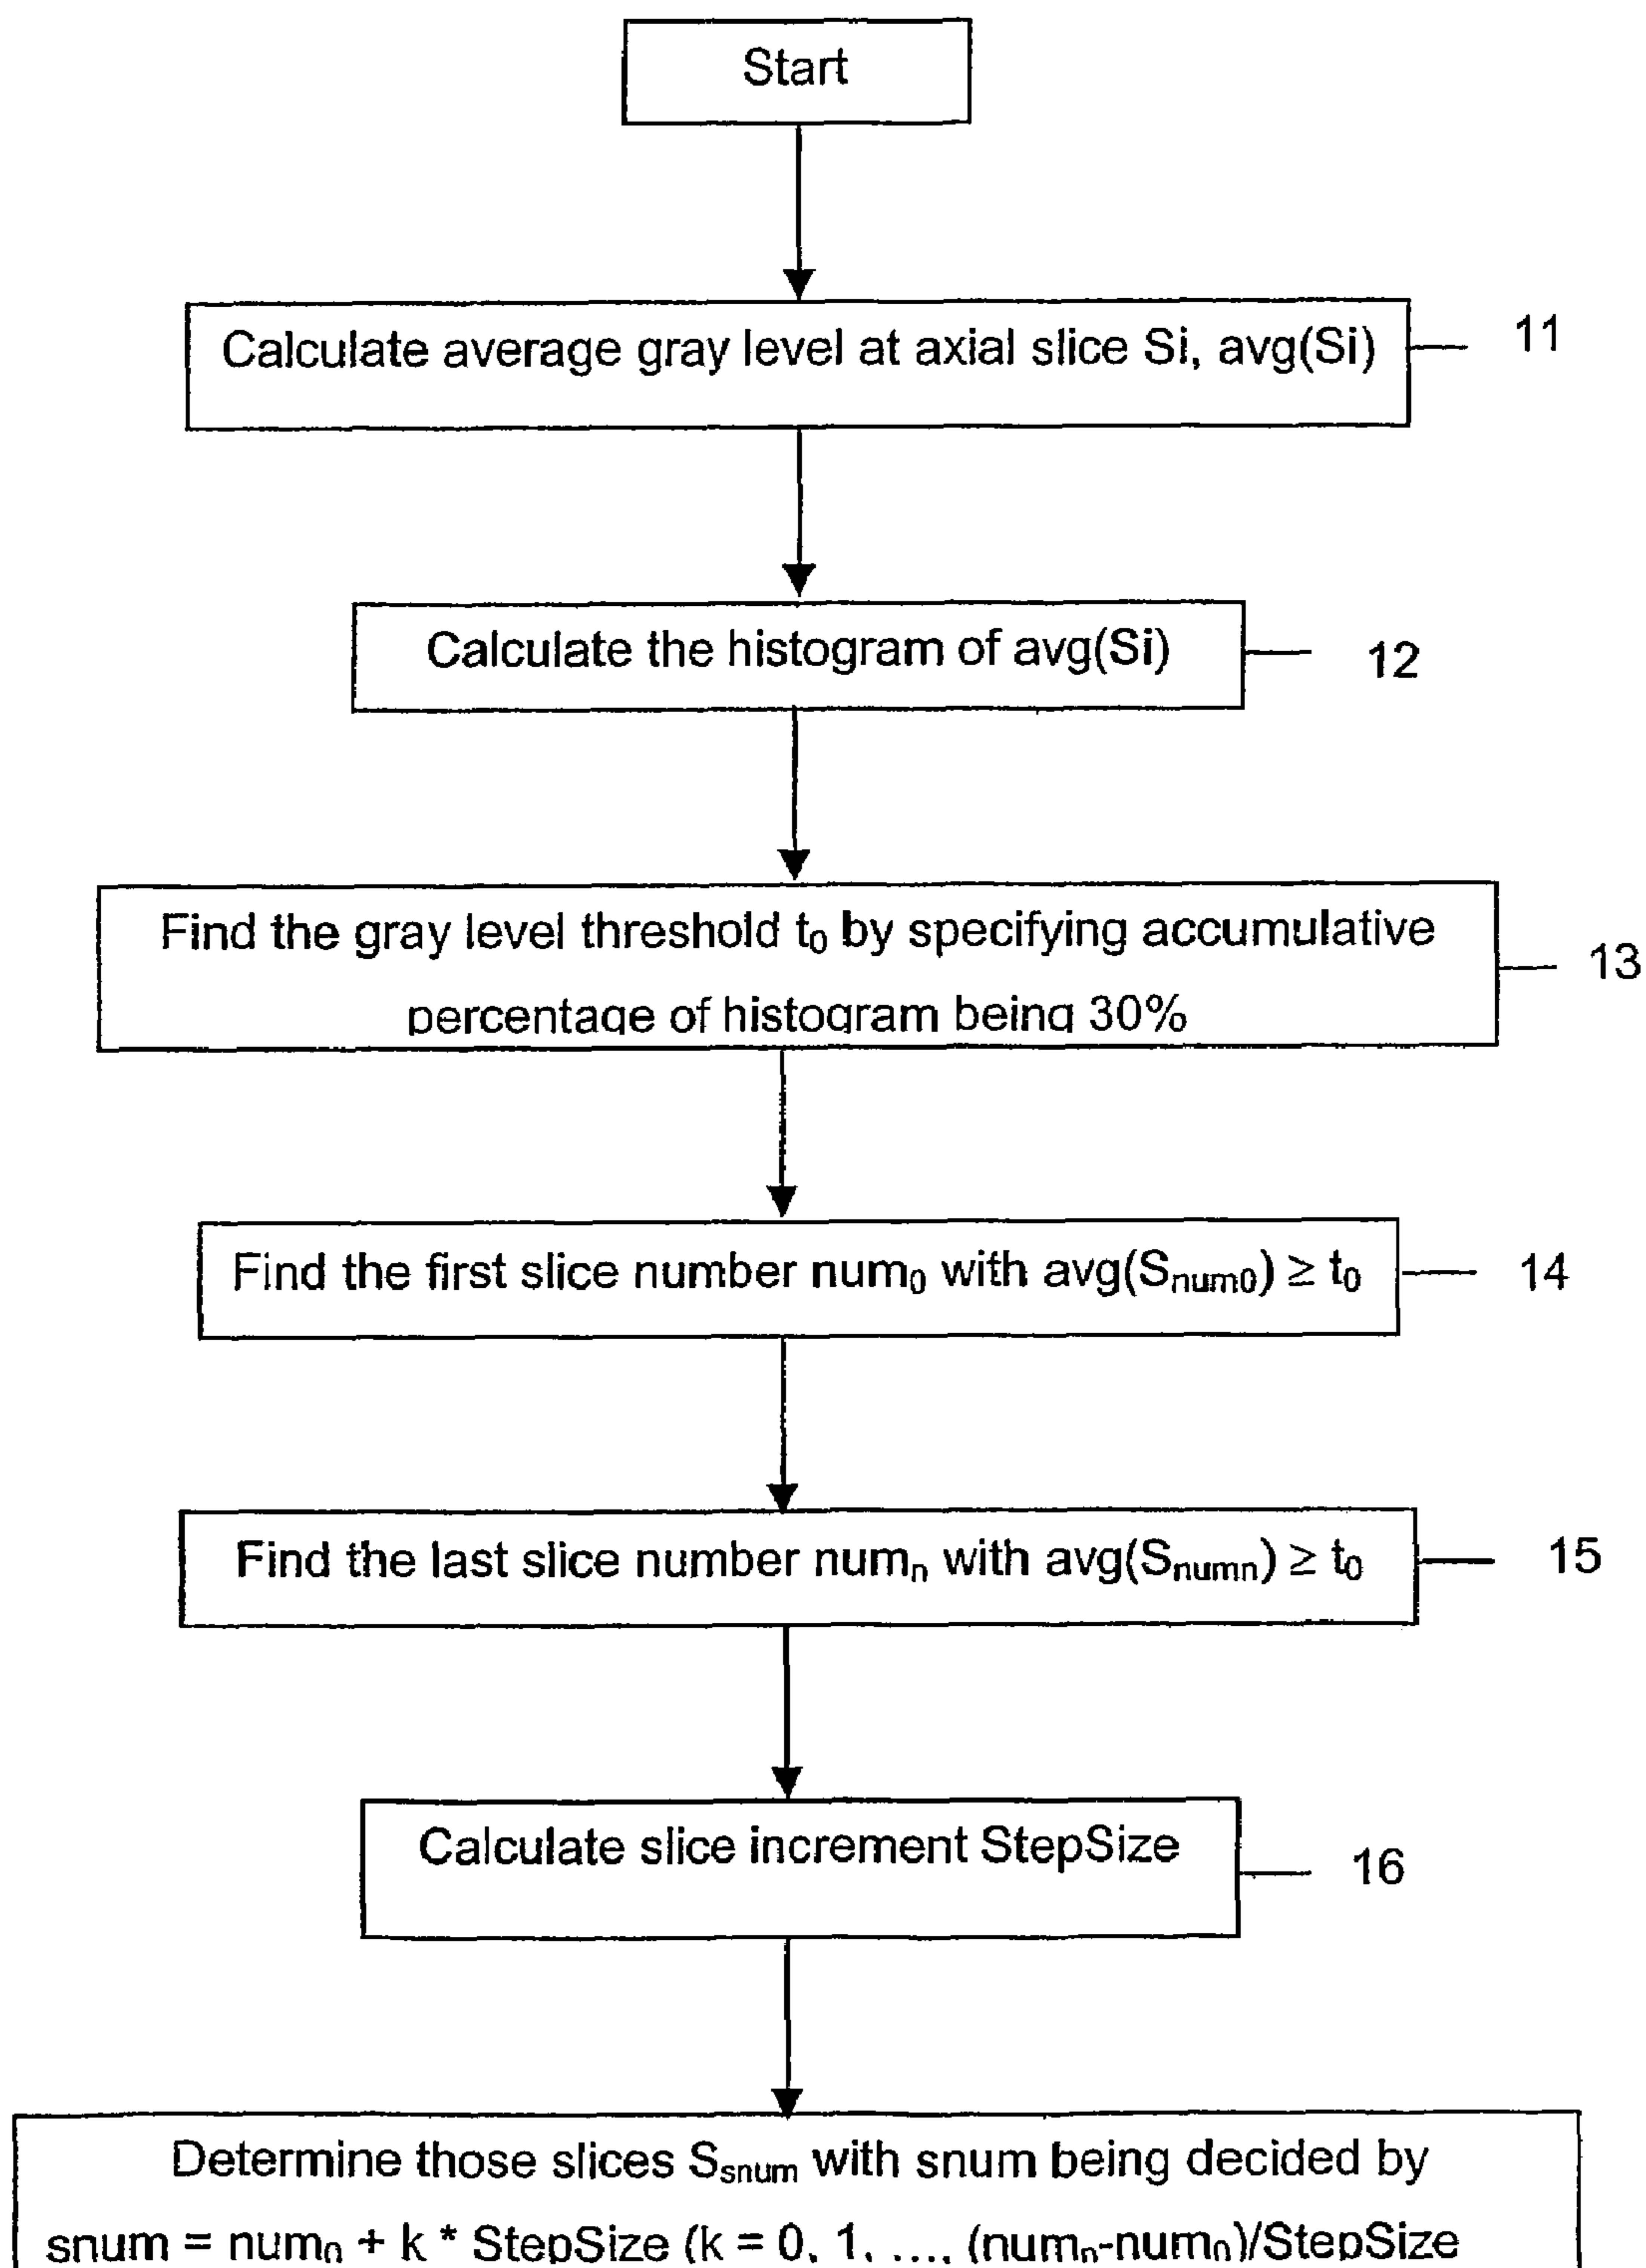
Start

Calculate average gray level at axial slice Si, avg(Si)

11

Calculate the histogram of avg(Si)

12

Find the gray level threshold $t_0$ by specifying accumulative percentage of histogram being 30%

13

Find the first slice number $num_0$ with $avg(S_{num0}) \geq t_0$

14

Find the last slice number $num_n$ with $avg(S_{numn}) \geq t_0$

15

Calculate slice increment StepSize

16

Determine those slices $S_{snum}$ with snum being decided by $snum = num_0 + k * StepSize$ ($k = 0, 1, ..., (num_n-num_0)/StepSize$